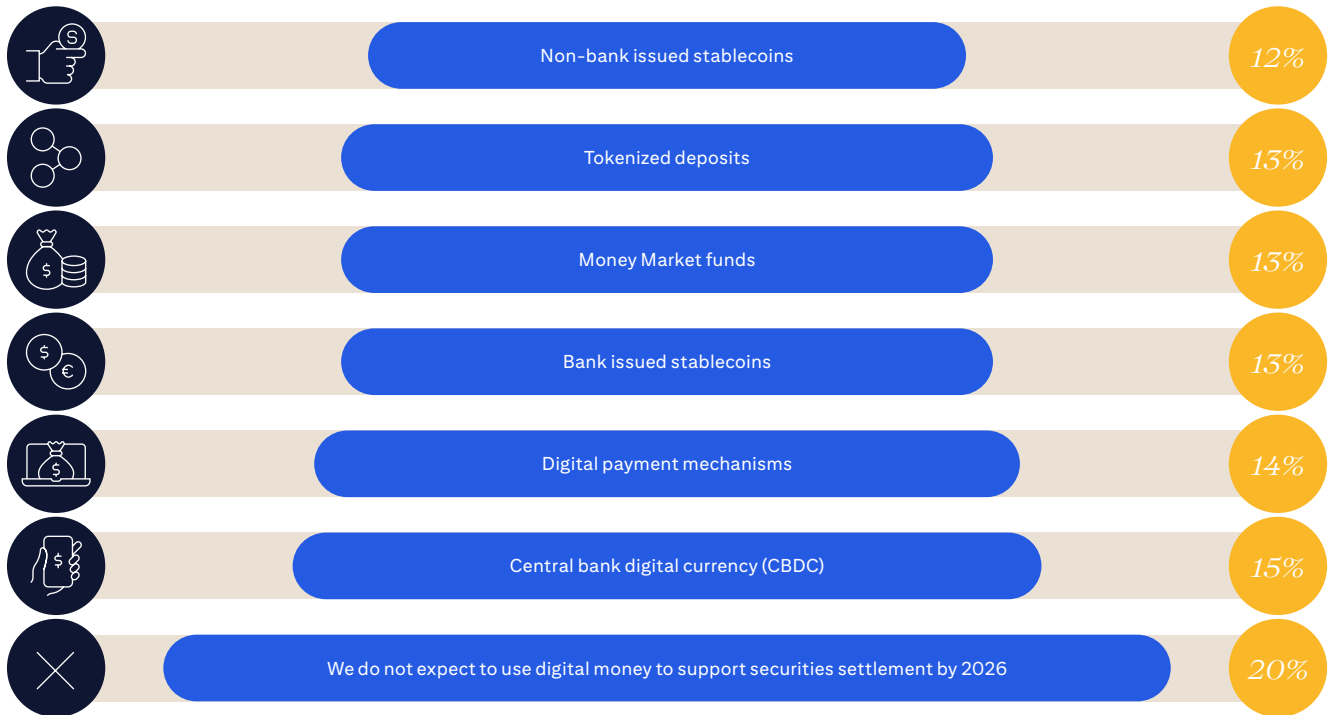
Non-bank issued stablecoins 12%

Tokenized deposits 13%

Money Market funds 13%

Bank issued stablecoins 13%

Digital payment mechanisms 14%

Central bank digital currency (CBDC) 15%

We do not expect to use digital money to support securities settlement by 2026 20%